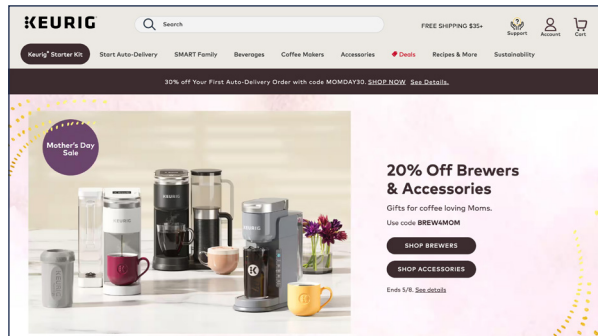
KEURIG

Search

FREE SHIPPING $35+

Support Account Cart

Keurig® Starter Kit Start Auto-Delivery SMART Family Beverages Coffee Makers Accessories Deals Recipes & More Sustainability

30% off Your First Auto-Delivery Order with code MOMDAY30. SHOP NOW See Details.

Mother's Day Sale

KEURIG

K

20% Off Brewers & Accessories

Gifts for coffee loving Moms.

Use code BREW4MOM

SHOP BREWERS

SHOP ACCESSORIES

Ends 5/8. See details